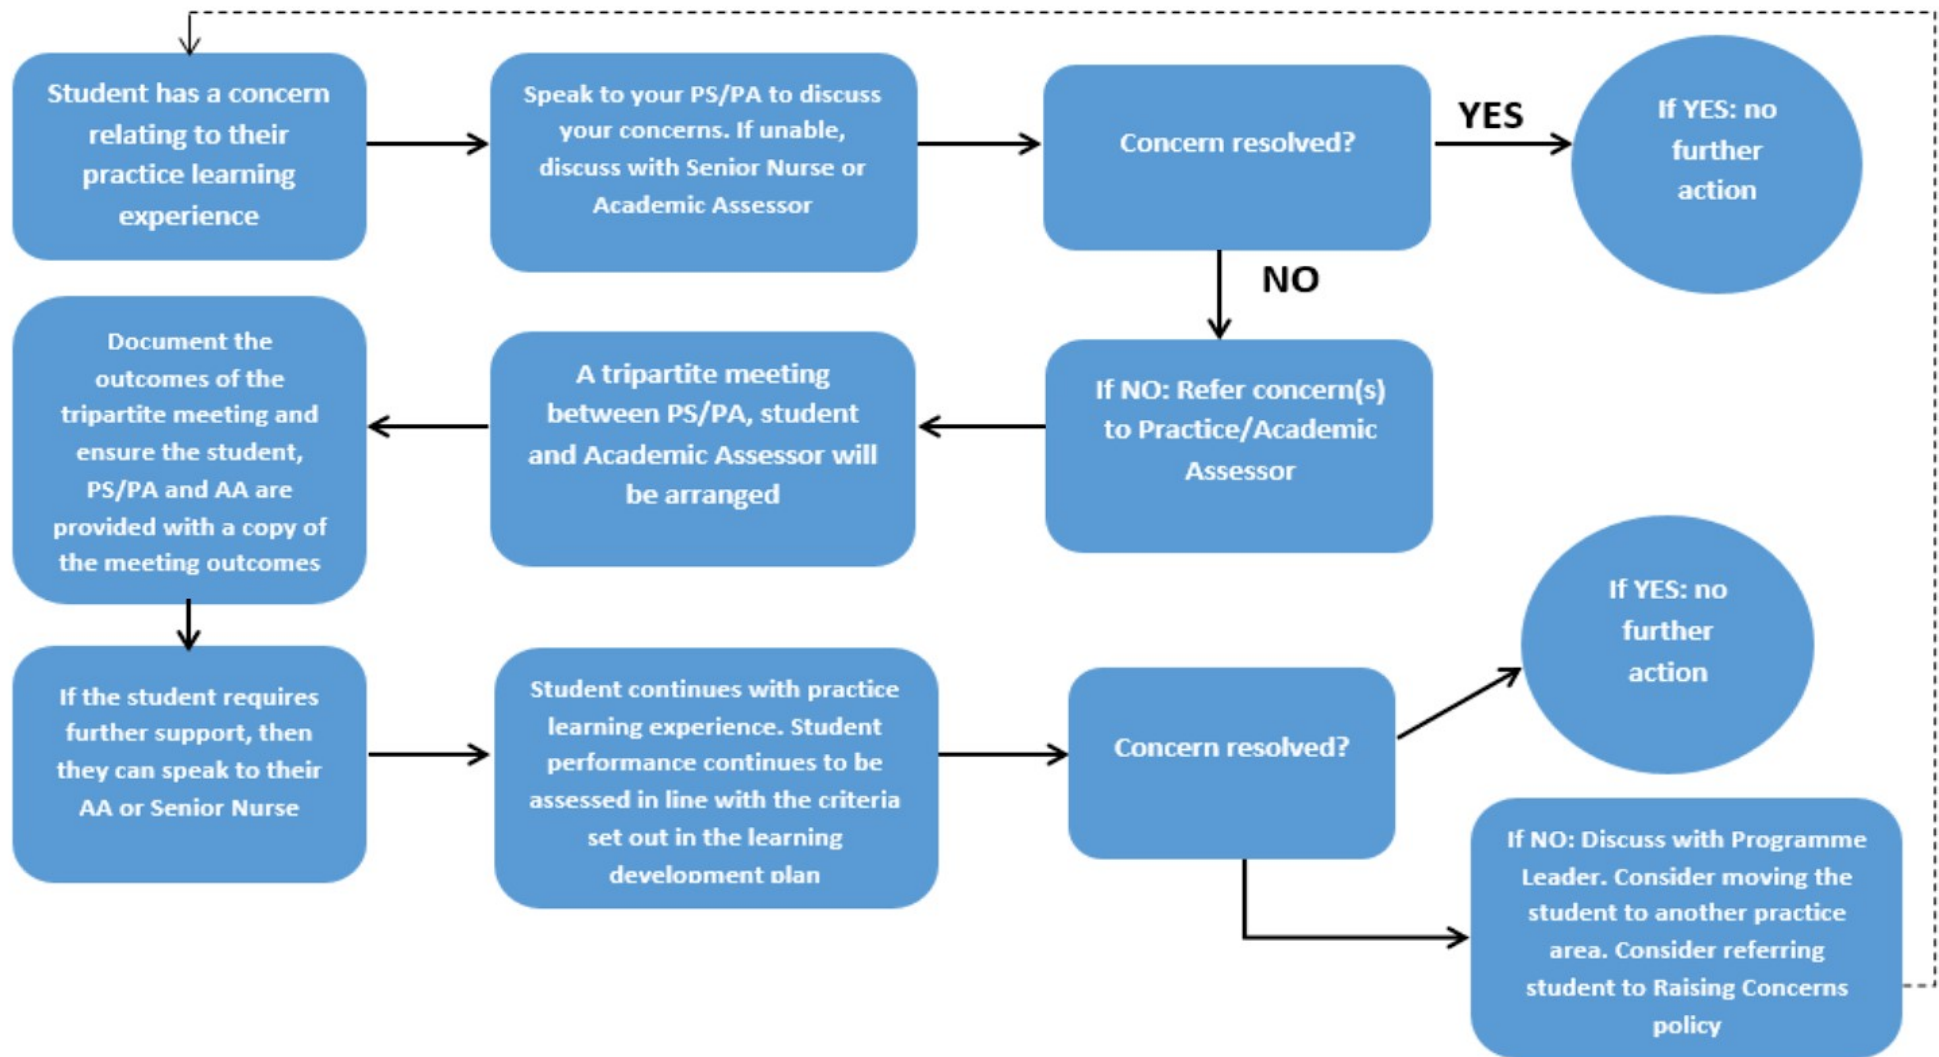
Student has a concern relating to their practice learning experience

Speak to your PS/PA to discuss your concerns. If unable, discuss with Senior Nurse or Academic Assessor

Concern resolved?

YES

If YES: no further action

NO

If NO: Refer concern(s) to Practice/Academic Assessor

A tripartite meeting between PS/PA, student and Academic Assessor will be arranged

Document the outcomes of the tripartite meeting and ensure the student, PS/PA and AA are provided with a copy of the meeting outcomes

If the student requires further support, then they can speak to their AA or Senior Nurse

Student continues with practice learning experience. Student performance continues to be assessed in line with the criteria set out in the learning development plan

Concern resolved?

If YES: no further action

If NO: Discuss with Programme Leader. Consider moving the student to another practice area. Consider referring student to Raising Concerns policy